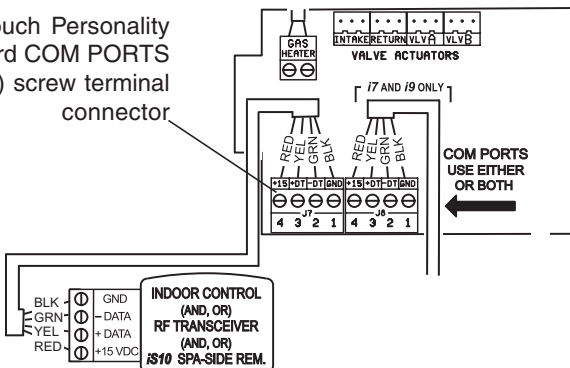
ouch Personality
rd COM PORTS
) screw terminal
connector

GAS HEATER

INTAKE RETURN VLV A VLV B
VALVE ACTUATORS

i7 AND i9 ONLY

RED YEL GRN BLK
+15 +DT -DT GND
J7
4 3 2 1

RED YEL GRN BLK
+15 +DT -DT GND
J8
4 3 2 1

COM PORTS
USE EITHER
OR BOTH

BLK
GRN
YEL
RED

GND
- DATA
+ DATA
+15 VDC

INDOOR CONTROL
(AND, OR)
RF TRANSCEIVER
(AND, OR)
iS10 SPA-SIDE REM.